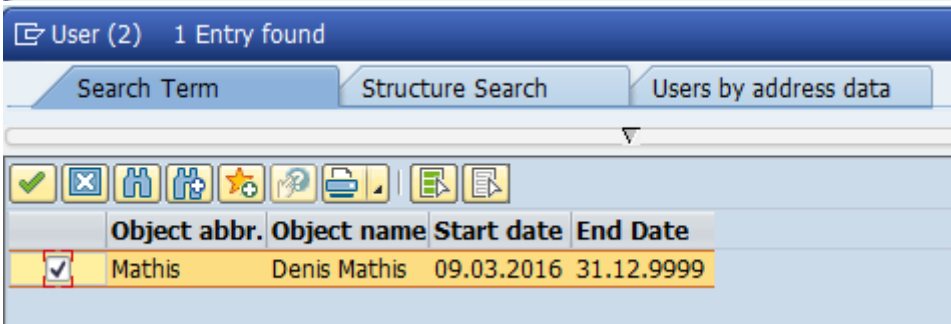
User (2)   1 Entry found

Search Term | Structure Search | Users by address data

| | Object abbr. | Object name | Start date | End Date |
|---|---|---|---|---|
| ☑ | Mathis | Denis Mathis | 09.03.2016 | 31.12.9999 |